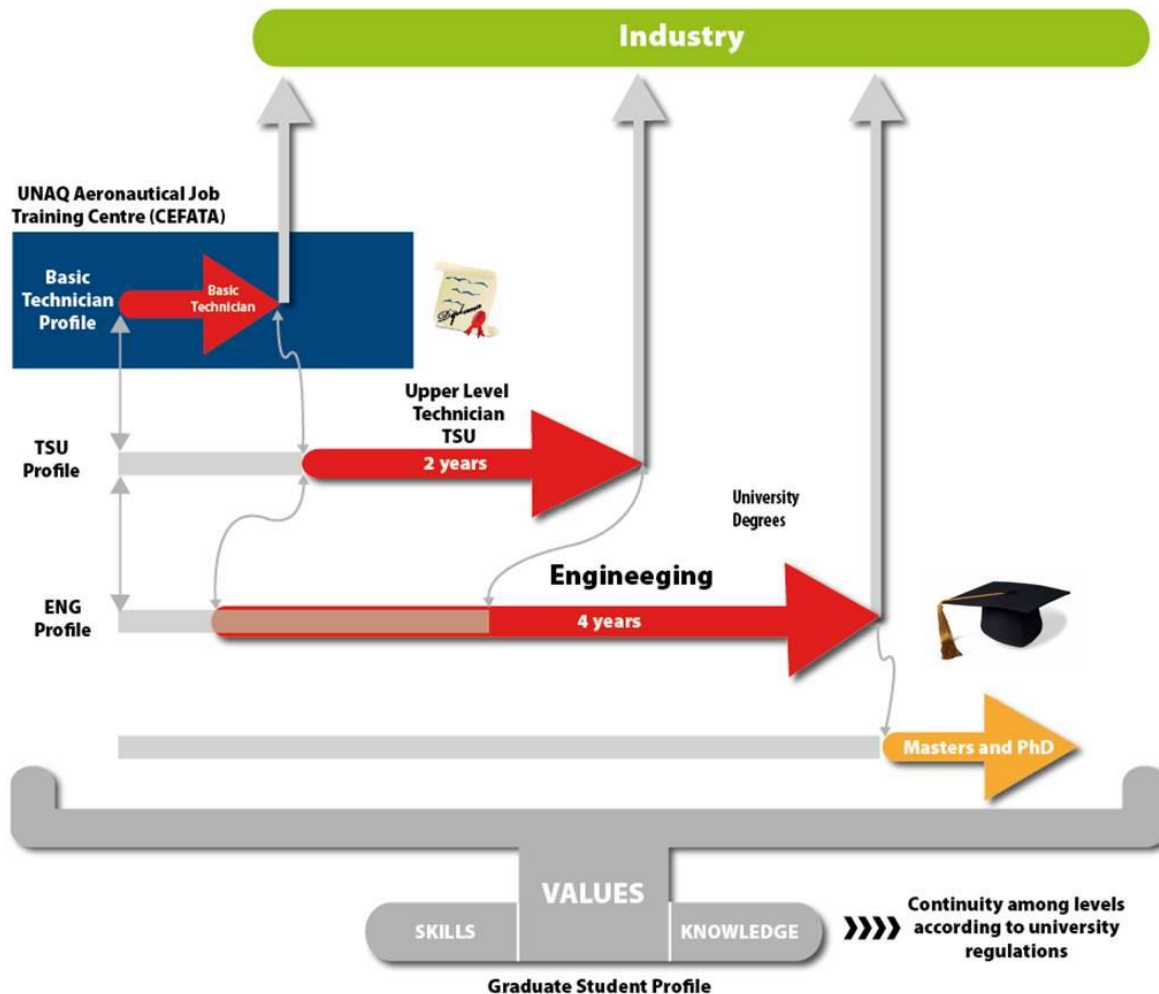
Industry

UNAQ Aeronautical Job Training Centre (CEFATA)

Basic Technician Profile

Basic Technician

Diploma

Upper Level Technician TSU

TSU Profile

2 years

University Degrees

Engineeging

ENG Profile

4 years

Masters and PhD

VALUES

SKILLS

KNOWLEDGE

Continuity among levels according to university regulations

Graduate Student Profile